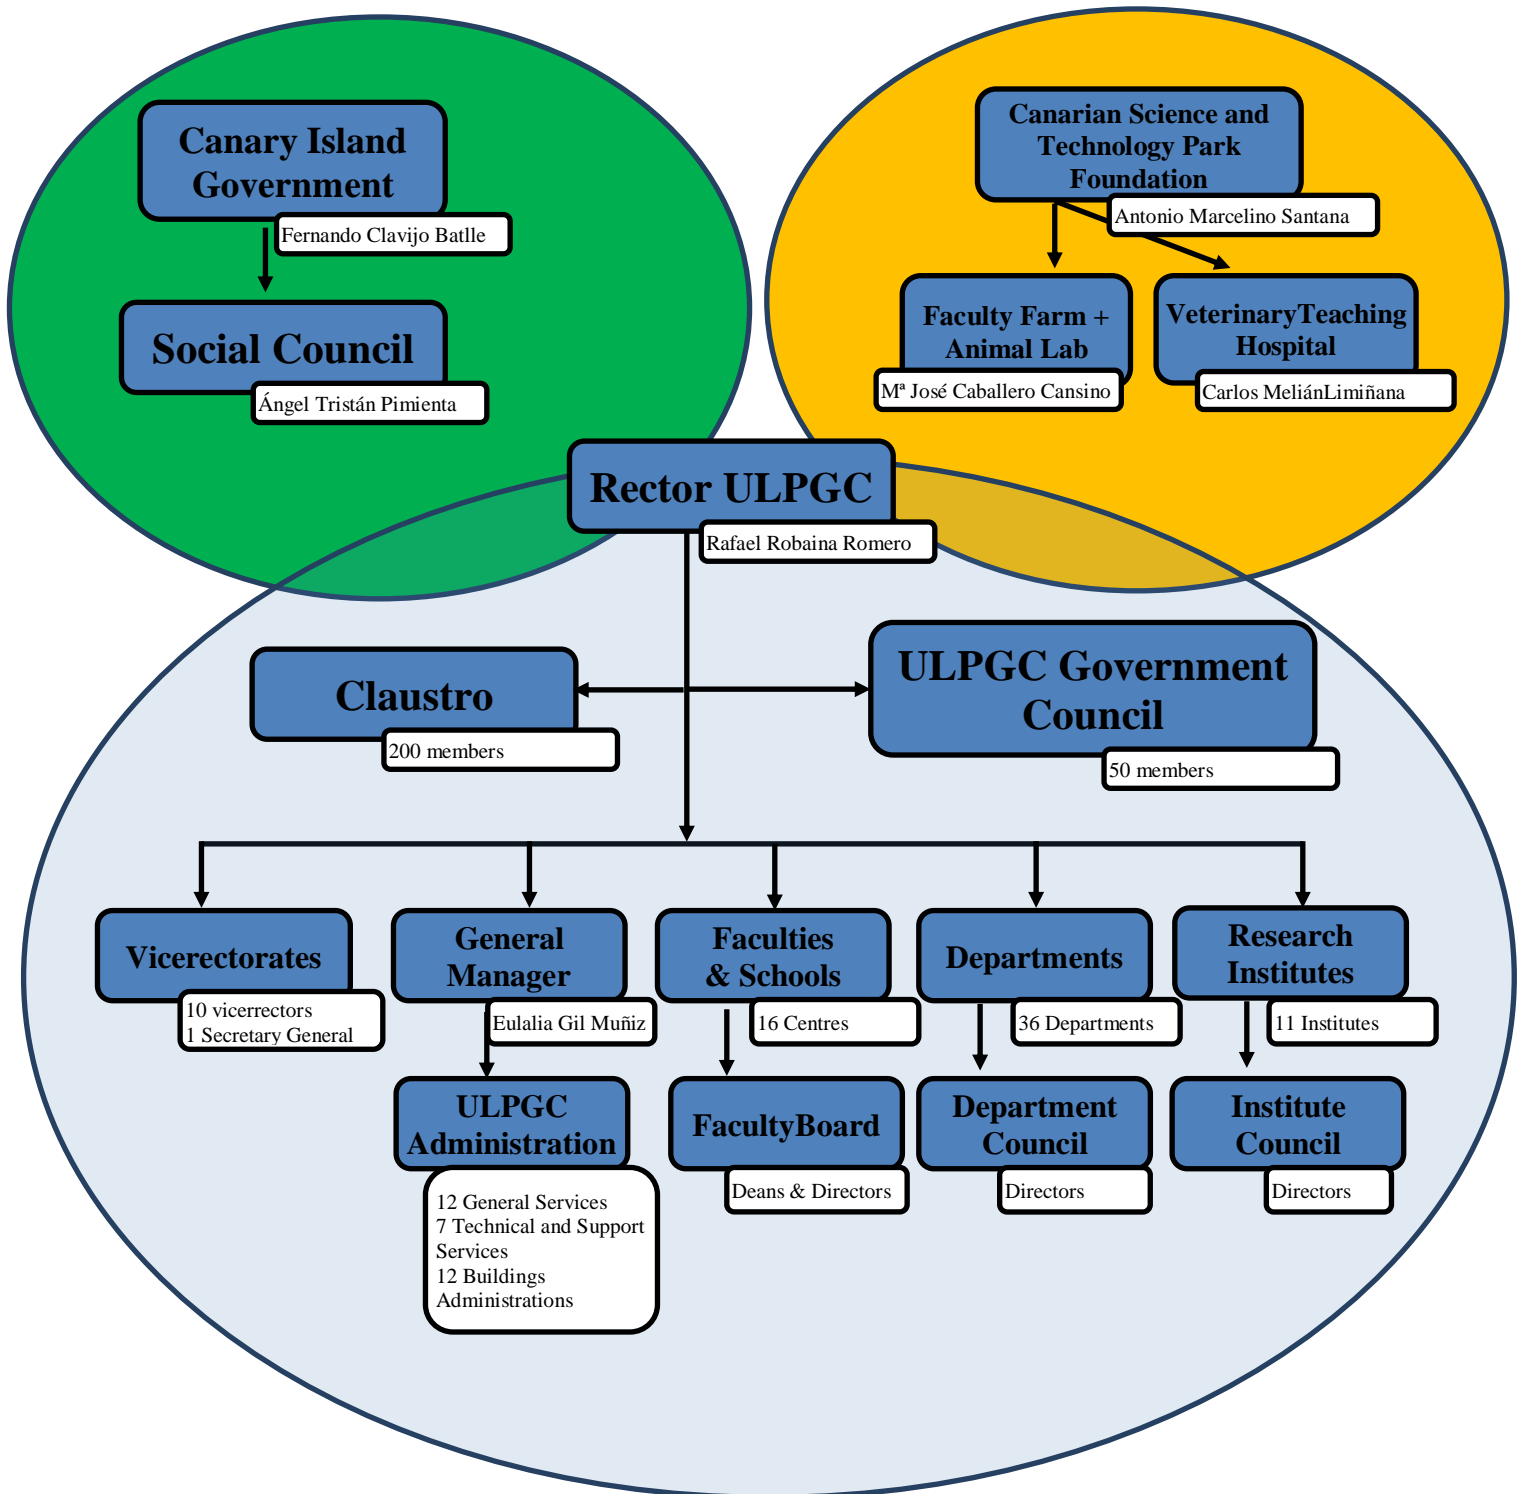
Canary Island Government

Fernando Clavijo Batlle

Social Council

Ángel Tristán Pimienta

Canarian Science and Technology Park Foundation

Antonio Marcelino Santana

Faculty Farm + Animal Lab

Mª José Caballero Cansino

VeterinaryTeaching Hospital

Carlos MeliánLimiñana

Rector ULPGC

Rafael Robaina Romero

Claustro

200 members

ULPGC Government Council

50 members

Vicerectorates

10 vicerrectors
1 Secretary General

General Manager

Eulalia Gil Muñiz

ULPGC Administration

12 General Services
7 Technical and Support Services
12 Buildings Administrations

Faculties & Schools

16 Centres

FacultyBoard

Deans & Directors

Departments

36 Departments

Department Council

Directors

Research Institutes

11 Institutes

Institute Council

Directors